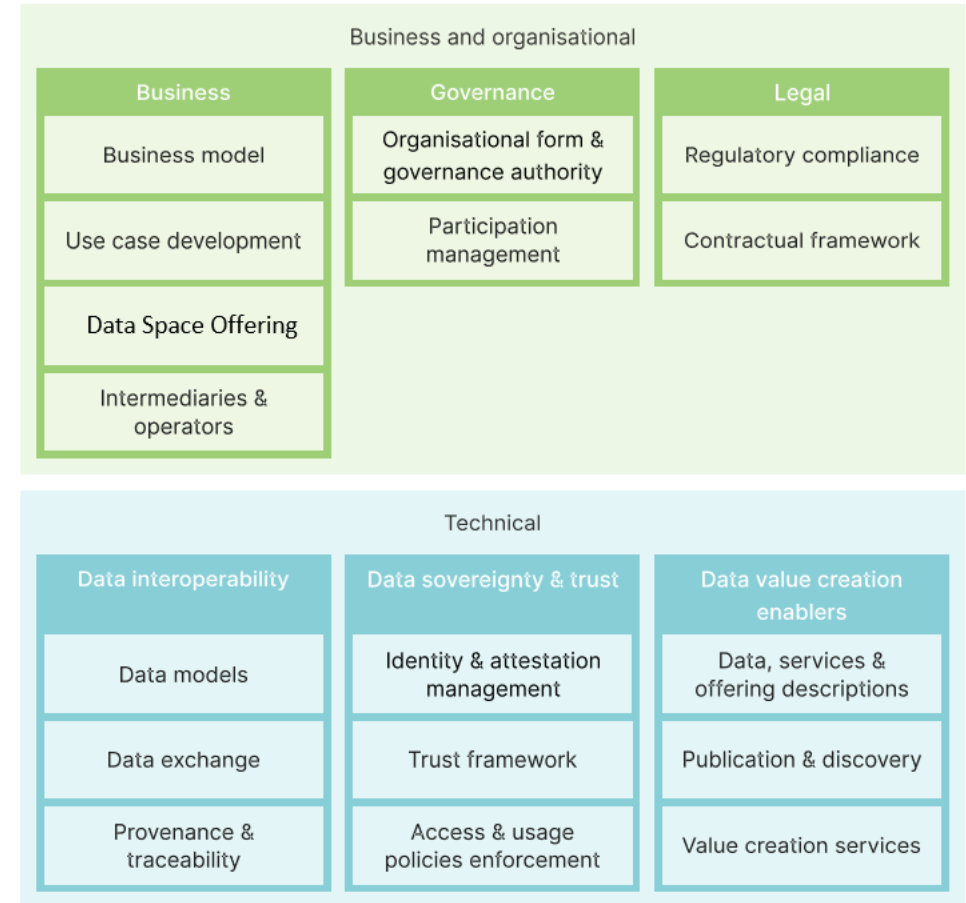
Business and organisational

Business

Business model

Use case development

Data Space Offering

Intermediaries & operators

Governance

Organisational form & governance authority

Participation management

Legal

Regulatory compliance

Contractual framework

Technical

Data interoperability

Data models

Data exchange

Provenance & traceability

Data sovereignty & trust

Identity & attestation management

Trust framework

Access & usage policies enforcement

Data value creation enablers

Data, services & offering descriptions

Publication & discovery

Value creation services